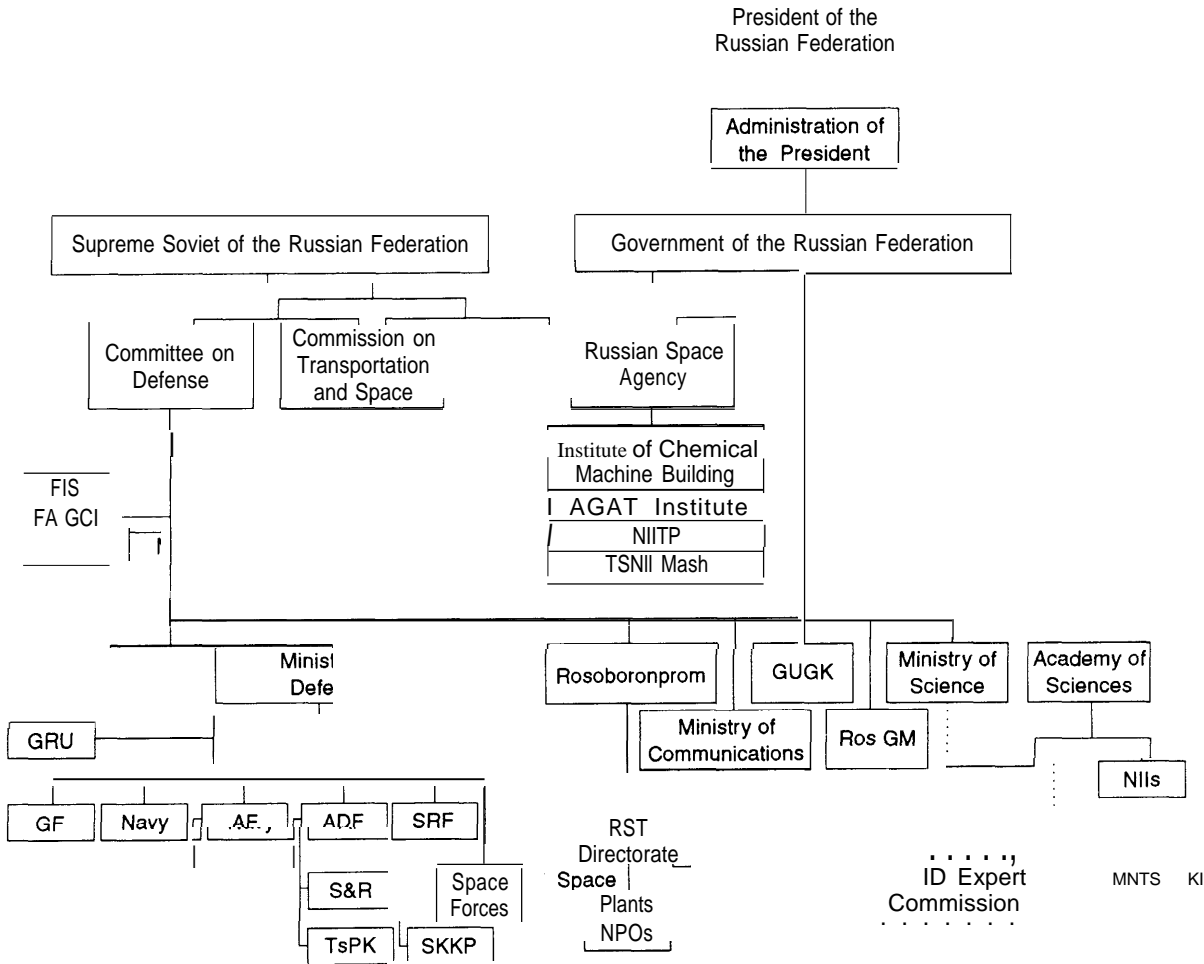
President of the Russian Federation

Administration of the President

Supreme Soviet of the Russian Federation

Government of the Russian Federation

Committee on Defense

Commission on Transportation and Space

Russian Space Agency

Institute of Chemical Machine Building

AGAT Institute

NIITP

TSNII Mash

FIS

FA GCI

Minist Defe

GRU

Rosoboronprom

GUGK

Ministry of Science

Academy of Sciences

Ministry of Communications

Ros GM

NIIs

GF

Navy

AF

ADF

SRF

S&R

Space Forces

TsPK

SKKP

RST Directorate

Space

Plants

NPOs

ID Expert Commission

MNTS

KI